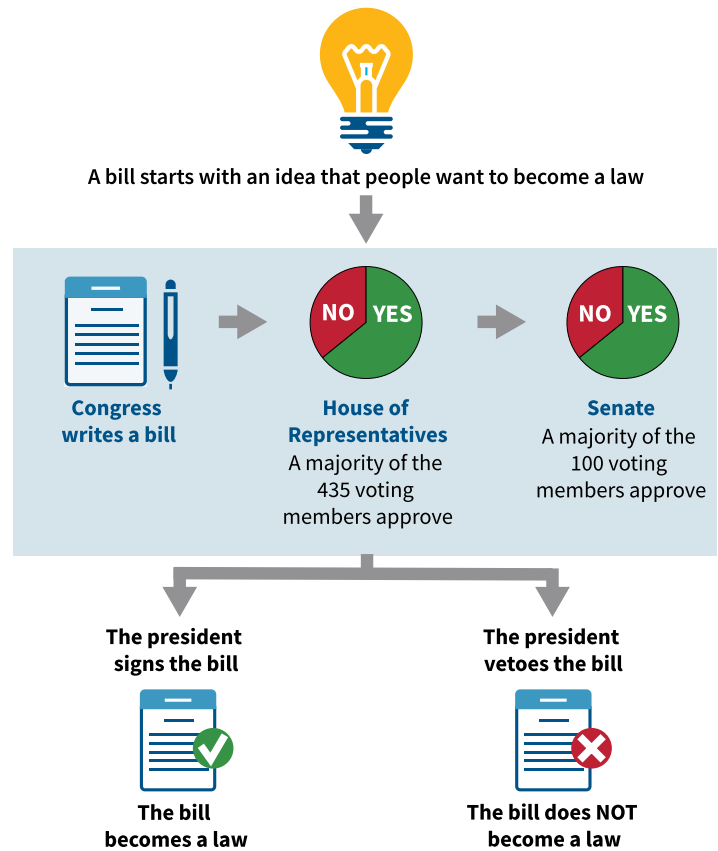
A bill starts with an idea that people want to become a law

Congress writes a bill

NO YES

House of Representatives
A majority of the 435 voting members approve

NO YES

Senate
A majority of the 100 voting members approve

The president signs the bill

The bill becomes a law

The president vetoes the bill

The bill does NOT become a law